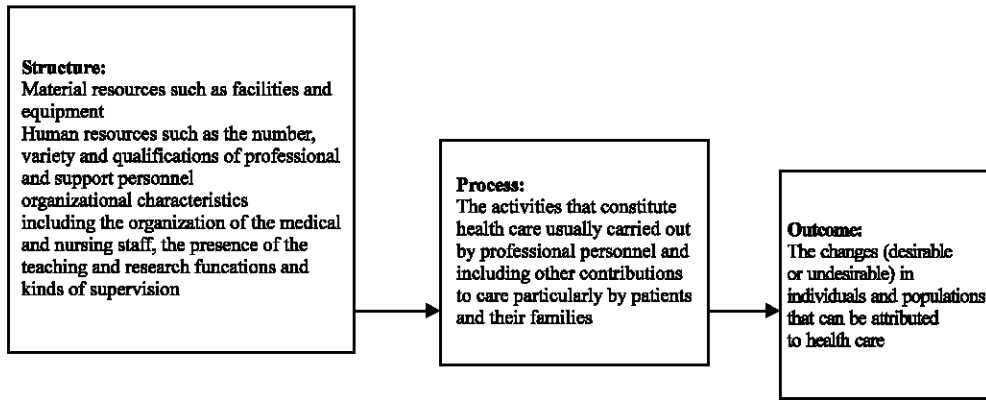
**Structure:**
Material resources such as facilities and equipment
Human resources such as the number, variety and qualifications of professional and support personnel
organizational characteristics including the organization of the medical and nursing staff, the presence of the teaching and research funcations and kinds of supervision

**Process:**
The activities that constitute health care usually carried out by professional personnel and including other contributions to care particularly by patients and their families

**Outcome:**
The changes (desirable or undesirable) in individuals and populations that can be attributed to health care